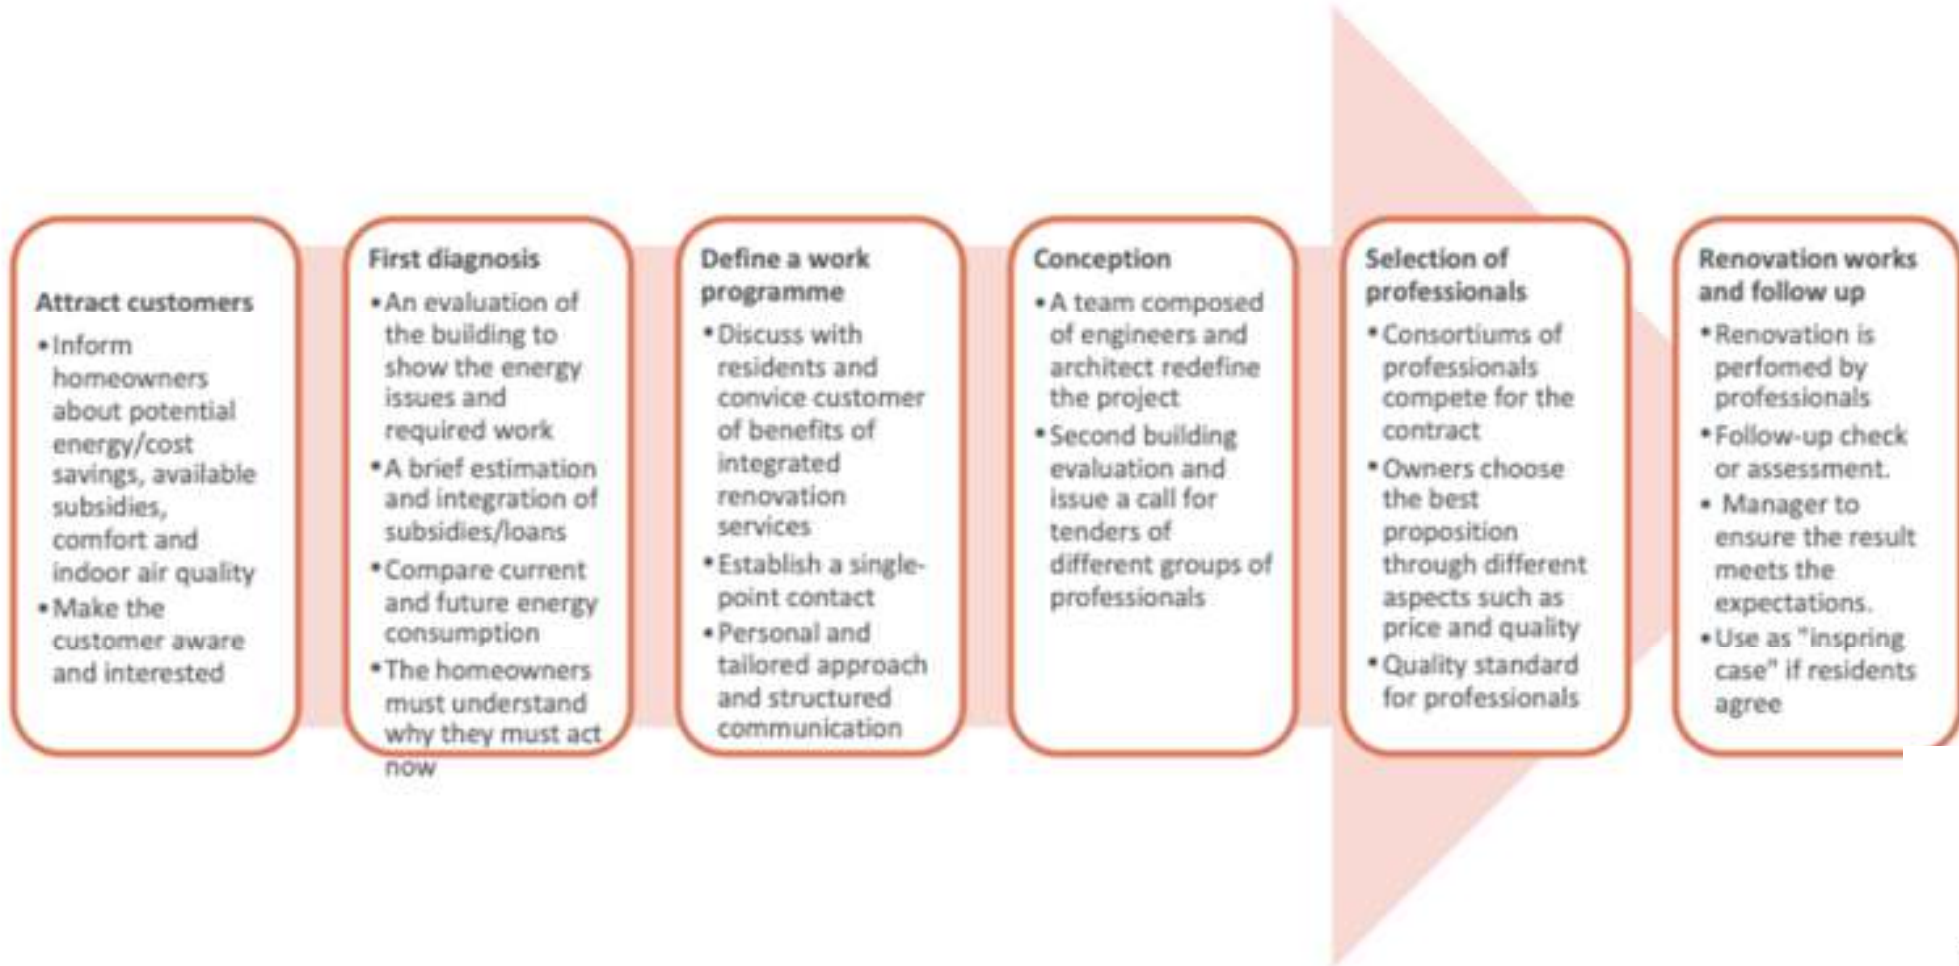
Attract customers
• Inform homeowners about potential energy/cost savings, available subsidies, comfort and indoor air quality
• Make the customer aware and interested

First diagnosis
• An evaluation of the building to show the energy issues and required work
• A brief estimation and integration of subsidies/loans
• Compare current and future energy consumption
• The homeowners must understand why they must act now

Define a work programme
• Discuss with residents and convice customer of benefits of integrated renovation services
• Establish a single-point contact
• Personal and tailored approach and structured communication

Conception
• A team composed of engineers and architect redefine the project
• Second building evaluation and issue a call for tenders of different groups of professionals

Selection of professionals
• Consortiums of professionals compete for the contract
• Owners choose the best proposition through different aspects such as price and quality
• Quality standard for professionals

Renovation works and follow up
• Renovation is perfomed by professionals
• Follow-up check or assessment.
• Manager to ensure the result meets the expectations.
• Use as "inspring case" if residents agree